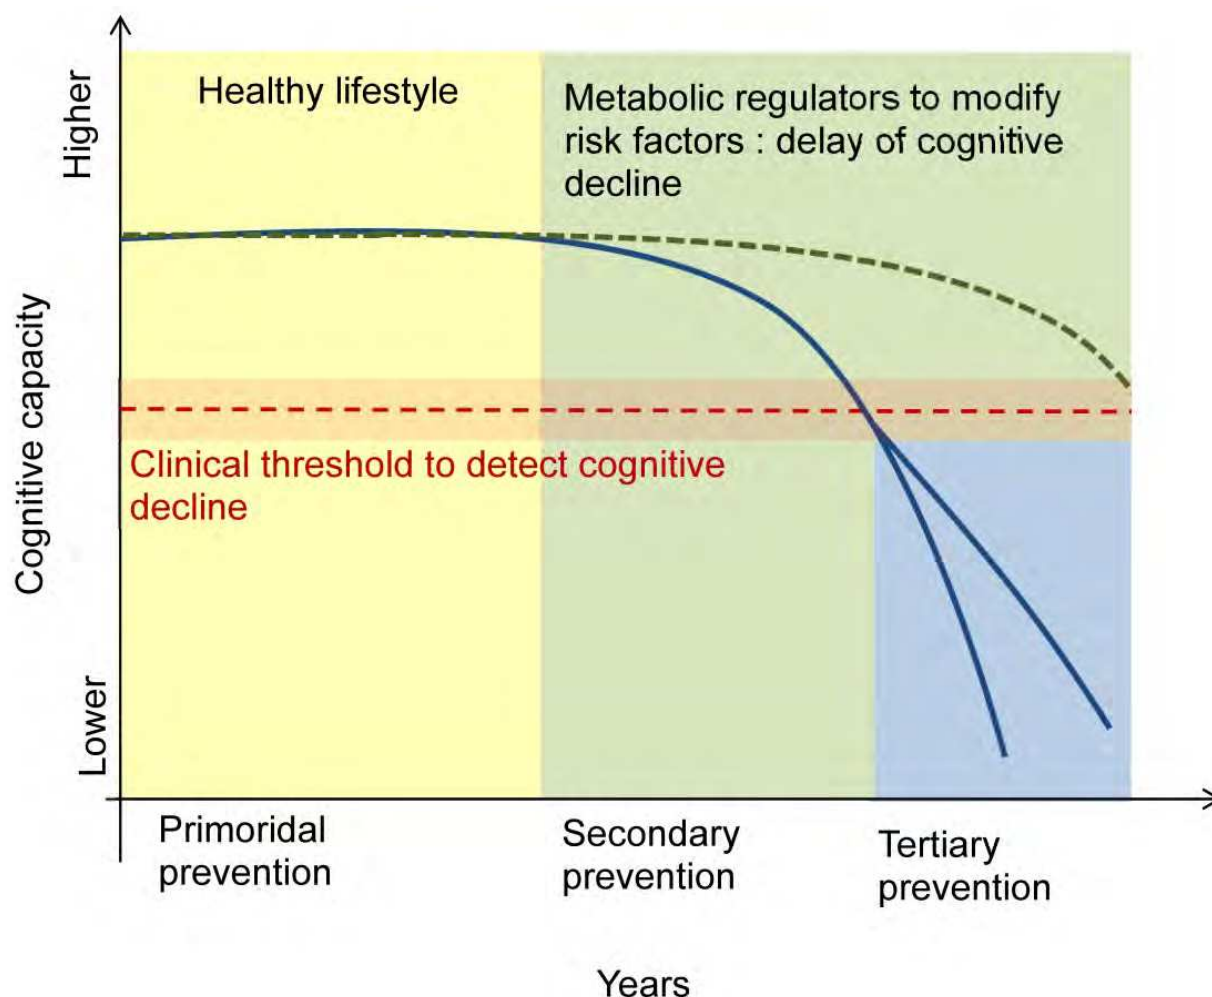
Higher

Cognitive capacity

Lower

Healthy lifestyle

Metabolic regulators to modify risk factors : delay of cognitive decline

Clinical threshold to detect cognitive decline

Primoridal prevention

Secondary prevention

Tertiary prevention

Years